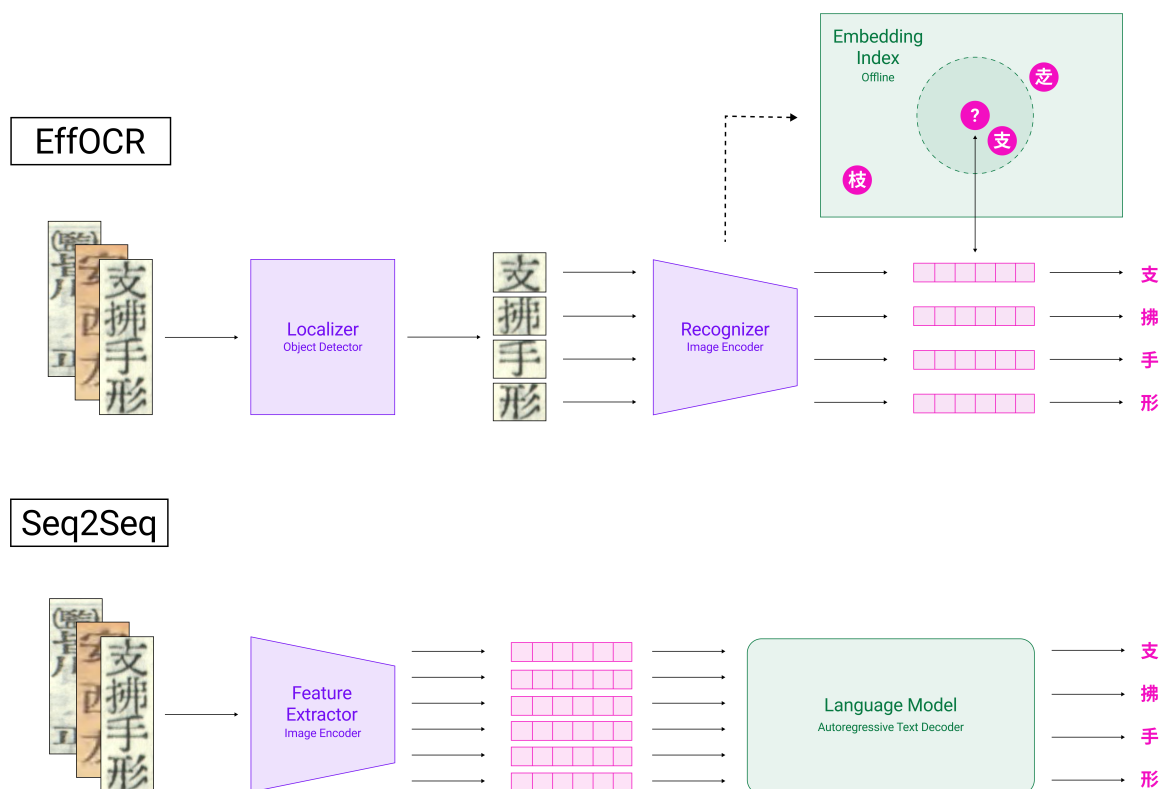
Embedding Index
Offline

赱

?

支

枝

EffOCR

支
拂
手
形

Localizer
Object Detector

支
拂
手
形

Recognizer
Image Encoder

支
拂
手
形

Seq2Seq

支
拂
手
形

Feature Extractor
Image Encoder

Language Model
Autoregressive Text Decoder

支
拂
手
形